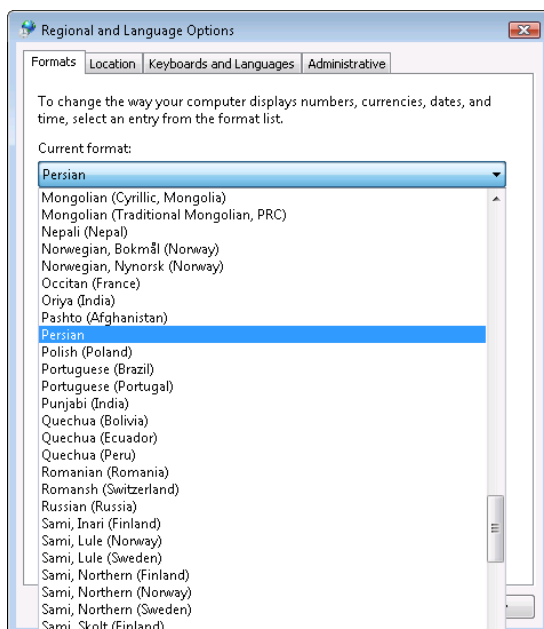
Regional and Language Options

Formats | Location | Keyboards and Languages | Administrative

To change the way your computer displays numbers, currencies, dates, and time, select an entry from the format list.

Current format:

Persian

Mongolian (Cyrillic, Mongolia)
Mongolian (Traditional Mongolian, PRC)
Nepali (Nepal)
Norwegian, Bokmål (Norway)
Norwegian, Nynorsk (Norway)
Occitan (France)
Oriya (India)
Pashto (Afghanistan)
Persian
Polish (Poland)
Portuguese (Brazil)
Portuguese (Portugal)
Punjabi (India)
Quechua (Bolivia)
Quechua (Ecuador)
Quechua (Peru)
Romanian (Romania)
Romansh (Switzerland)
Russian (Russia)
Sami, Inari (Finland)
Sami, Lule (Norway)
Sami, Lule (Sweden)
Sami, Northern (Finland)
Sami, Northern (Norway)
Sami, Northern (Sweden)
Sami, Skolt (Finland)